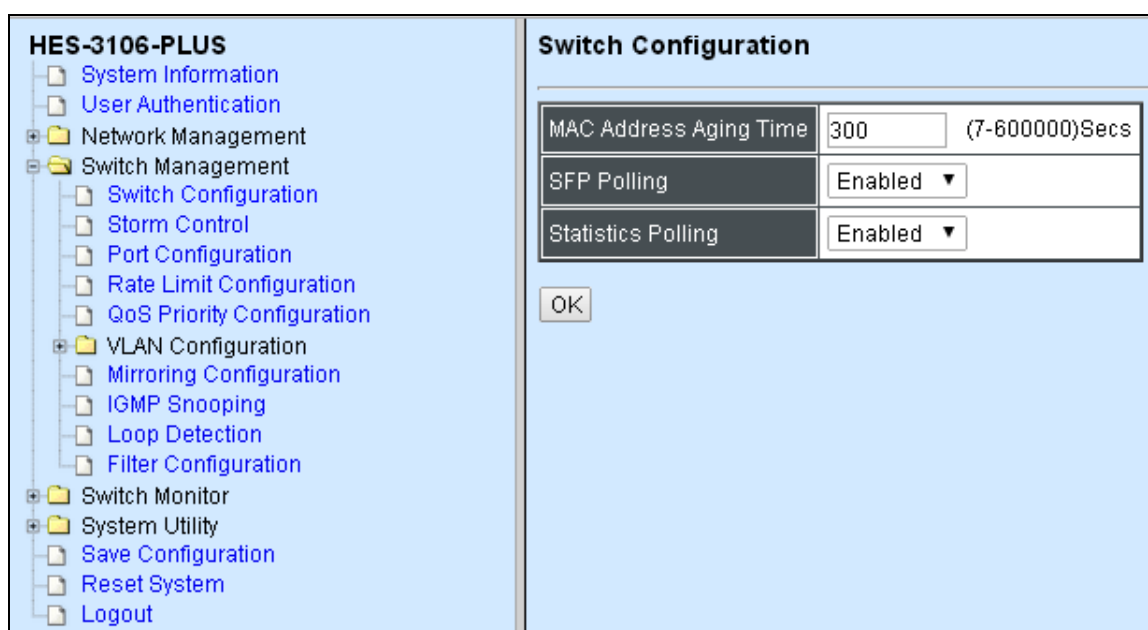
HES-3106-PLUS
System Information
User Authentication
Network Management
Switch Management
Switch Configuration
Storm Control
Port Configuration
Rate Limit Configuration
QoS Priority Configuration
VLAN Configuration
Mirroring Configuration
IGMP Snooping
Loop Detection
Filter Configuration
Switch Monitor
System Utility
Save Configuration
Reset System
Logout

Switch Configuration

| MAC Address Aging Time | 300 (7-600000)Secs |
|---|---|
| SFP Polling | Enabled ▼ |
| Statistics Polling | Enabled ▼ |

OK